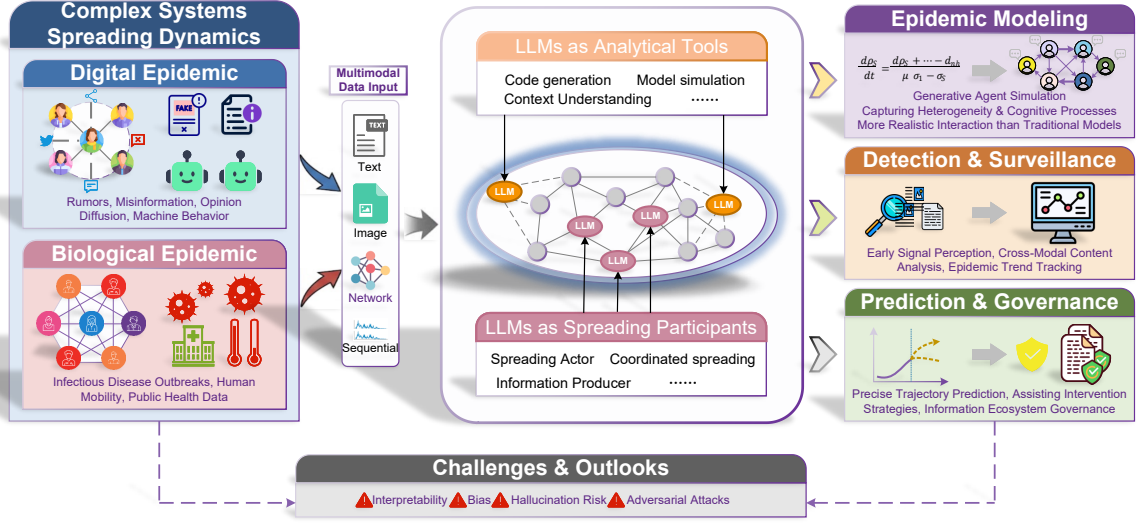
Complex Systems Spreading Dynamics

Digital Epidemic

FAKE

Rumors, Misinformation, Opinion Diffusion, Machine Behavior

Biological Epidemic

Infectious Disease Outbreaks, Human Mobility, Public Health Data

Multimodal Data Input

TEXT

Text

Image

Network

Sequential

LLMs as Analytical Tools

Code generation Model simulation

Context Understanding ......

LLM

LLM

LLM

LLM

LLM

LLM

LLMs as Spreading Participants

Spreading Actor Coordinated spreading

Information Producer ......

Epidemic Modeling

$\frac{d\rho_S}{dt} = \frac{d\rho_S + \cdots - d_{sh}}{\mu\ \sigma_1 - \sigma_S}$

Generative Agent Simulation

Capturing Heterogeneity & Cognitive Processes

More Realistic Interaction than Traditional Models

Detection & Surveillance

Early Signal Perception, Cross-Modal Content Analysis, Epidemic Trend Tracking

Prediction & Governance

Precise Trajectory Prediction, Assisting Intervention Strategies, Information Ecosystem Governance

Challenges & Outlooks

Interpretability Bias Hallucination Risk Adversarial Attacks